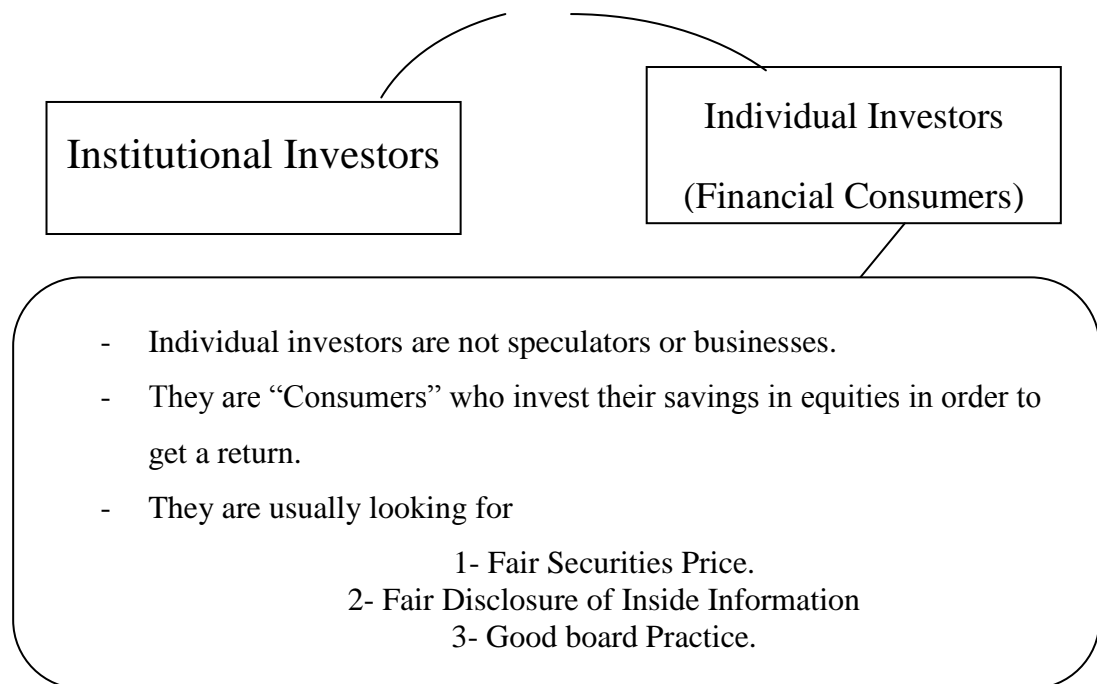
Institutional Investors

Individual Investors

(Financial Consumers)

- Individual investors are not speculators or businesses.
- They are "Consumers" who invest their savings in equities in order to get a return.
- They are usually looking for

1- Fair Securities Price.
2- Fair Disclosure of Inside Information
3- Good board Practice.